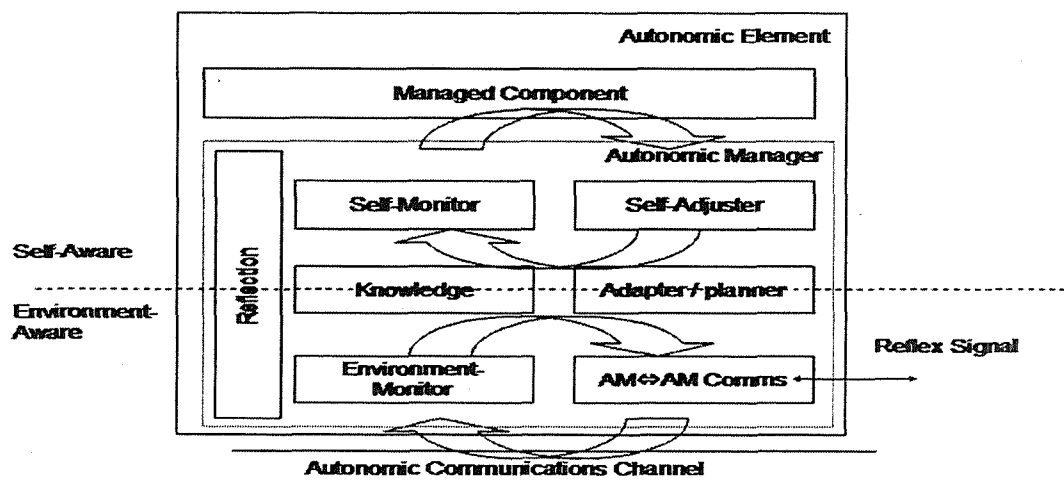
Autonomic Element

Managed Component

Autonomic Manager

Reflection

Self-Monitor

Self-Adjuster

Self-Aware

Knowledge

Adapter / planner

Environment-Aware

Environment-Monitor

AM⇔AM Comms

Reflex Signal

Autonomic Communications Channel